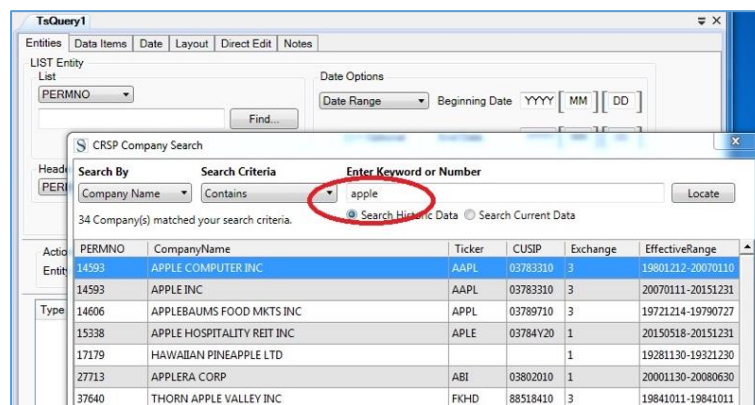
TsQuery1

Entities | Data Items | Date | Layout | Direct Edit | Notes

LIST Entity
List
PERMNO
Find...

Date Options
Date Range
Beginning Date YYYY MM DD

Head
PERI

Actio
Entit

Type

S CRSP Company Search

Search By
Company Name
Search Criteria
Contains
Enter Keyword or Number
apple
Locate

34 Company(s) matched your search criteria.

Search Historic Data  Search Current Data

| PERMNO | CompanyName | Ticker | CUSIP | Exchange | EffectiveRange |
|---|---|---|---|---|---|
| 14593 | APPLE COMPUTER INC | AAPL | 03783310 | 3 | 19801212-20070110 |
| 14593 | APPLE INC | AAPL | 03783310 | 3 | 20070111-20151231 |
| 14606 | APPLEBAUMS FOOD MKTS INC | APPL | 03789710 | 3 | 19721214-19790727 |
| 15338 | APPLE HOSPITALITY REIT INC | APLE | 03784Y20 | 1 | 20150518-20151231 |
| 17179 | HAWAIIAN PINEAPPLE LTD | | | 1 | 19281130-19321230 |
| 27713 | APPLERA CORP | ABI | 03802010 | 1 | 20001130-20080630 |
| 37640 | THORN APPLE VALLEY INC | FKHD | 88518410 | 3 | 19841011-19841011 |